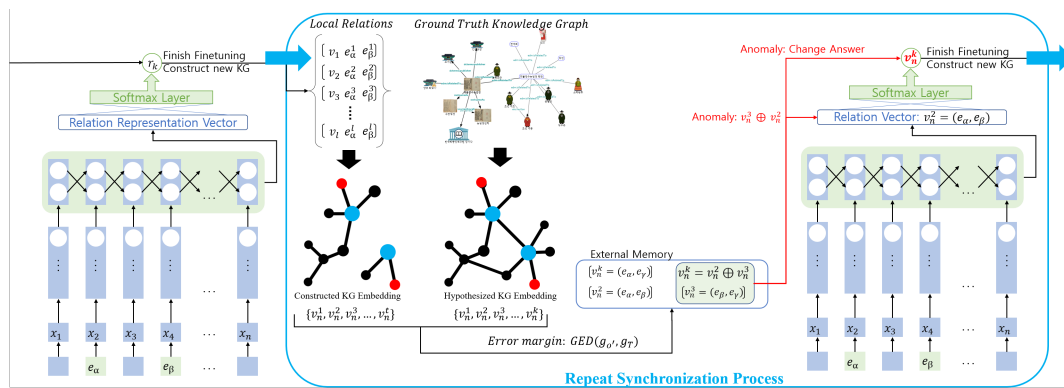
$r_k$ Finish Finetuning Construct new KG

Softmax Layer

Relation Representation Vector

...

$x_1$ $x_2$ $x_3$ $x_4$ ... $x_n$

$e_\alpha$ $e_\beta$

Local Relations

$[v_1\ e_\alpha^1\ e_\beta^1]$
$[v_2\ e_\alpha^2\ e_\beta^2]$
$[v_3\ e_\alpha^3\ e_\beta^3]$
$\vdots$
$[v_l\ e_\alpha^l\ e_\beta^l]$

Ground Truth Knowledge Graph

Constructed KG Embedding
$\{v_n^1, v_n^2, v_n^3, \dots, v_n^l\}$

Hypothesized KG Embedding
$\{v_n^1, v_n^2, v_n^3, \dots, v_n^k\}$

Error margin: $GED(g_{o'}, g_T)$

External Memory
$[v_n^k = (e_\alpha, e_\gamma)]$
$[v_n^2 = (e_\alpha, e_\beta)]$
$v_n^k = v_n^2 \oplus v_n^3$
$[v_n^3 = (e_\beta, e_\gamma)]$

Repeat Synchronization Process

Anomaly: Change Answer

$v_n^k$ Finish Finetuning Construct new KG

Softmax Layer

Anomaly: $v_n^3 \oplus v_n^2$

Relation Vector: $v_n^2 = (e_\alpha, e_\beta)$

...

$x_1$ $x_2$ $x_3$ $x_4$ ... ... $x_n$

$e_\alpha$ $e_\beta$